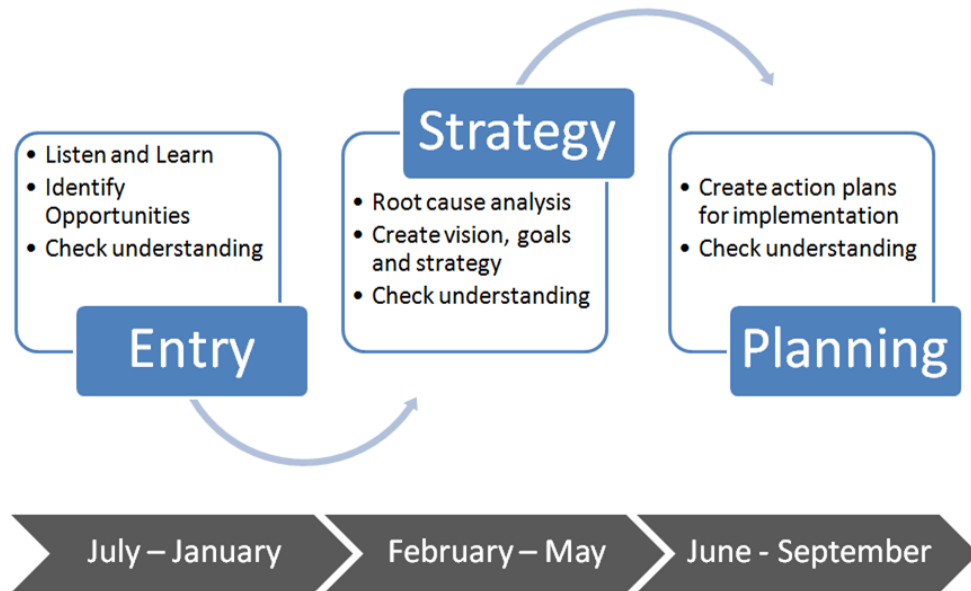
• Listen and Learn
• Identify Opportunities
• Check understanding

Entry

Strategy

• Root cause analysis
• Create vision, goals and strategy
• Check understanding

• Create action plans for implementation
• Check understanding

Planning

July – January

February – May

June - September